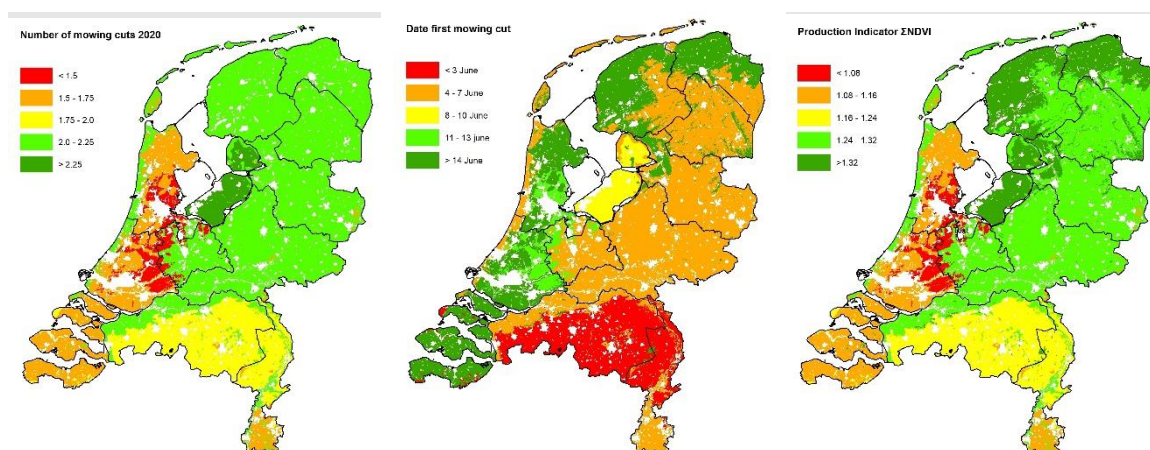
Number of mowing cuts 2020

< 1.5
1.5 - 1.75
1.75 - 2.0
2.0 - 2.25
> 2.25

Date first mowing cut

< 3 June
4 - 7 June
8 - 10 June
11 - 13 june
> 14 June

Production Indicator ΣNDVI

< 1.08
1.08 - 1.16
1.16 - 1.24
1.24 1.32
>1.32